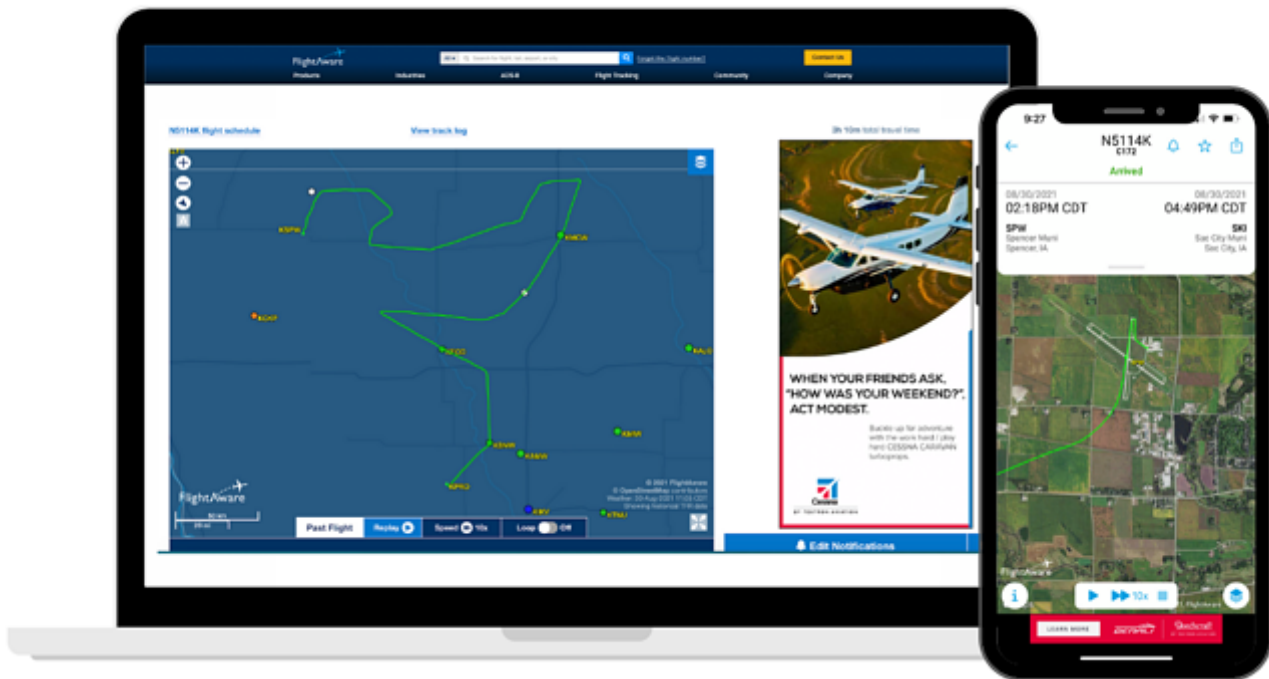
FlightAware

Search for flight, tail, airport, or city

Contact Us

Products Industries ADS-B Flight Tracking Community Company

N5114K flight schedule

View track log

3h 10m total travel time

KSPW

KMDA

KOKP

KEQD

KALS

KSHW

KMNM

KBNW

KPRO

KMIV

KTNU

FlightAware

© 2021 FlightAware
© OpenStreetMap contributors

Past Flight

Replay

Speed 10x

Loop Off

WHEN YOUR FRIENDS ASK, "HOW WAS YOUR WEEKEND?", ACT MODEST.

Buckle up for adventure with the work hard / play hard CESSNA CARAVAN turboprops.

Cessna
BY TEXTRON AVIATION

Edit Notifications

9:27

N5114K
C172

Arrived

08/30/2021
02:18PM CDT

08/30/2021
04:49PM CDT

SPW
Spencer Muni
Spencer, IA

SKI
Sac City Muni
Sac City, IA

FlightAware

10x

LEARN MORE